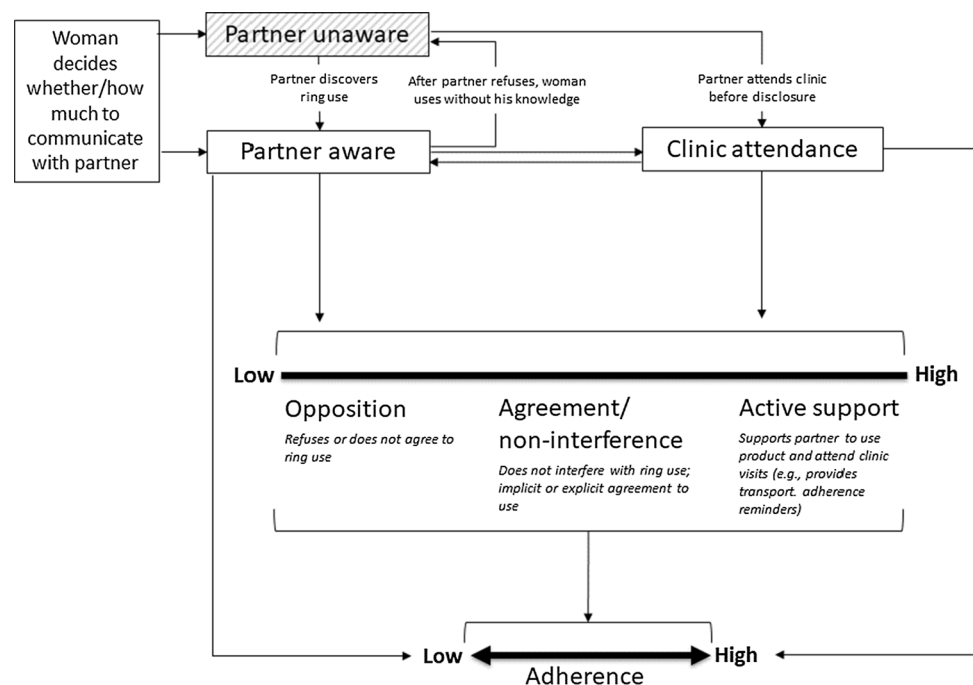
Woman decides whether/how much to communicate with partner

Partner unaware

Partner discovers ring use

After partner refuses, woman uses without his knowledge

Partner attends clinic before disclosure

Partner aware

Clinic attendance

Low

High

Opposition

Refuses or does not agree to ring use

Agreement/ non-interference

Does not interfere with ring use; implicit or explicit agreement to use

Active support

Supports partner to use product and attend clinic visits (e.g., provides transport. adherence reminders)

Low

High

Adherence